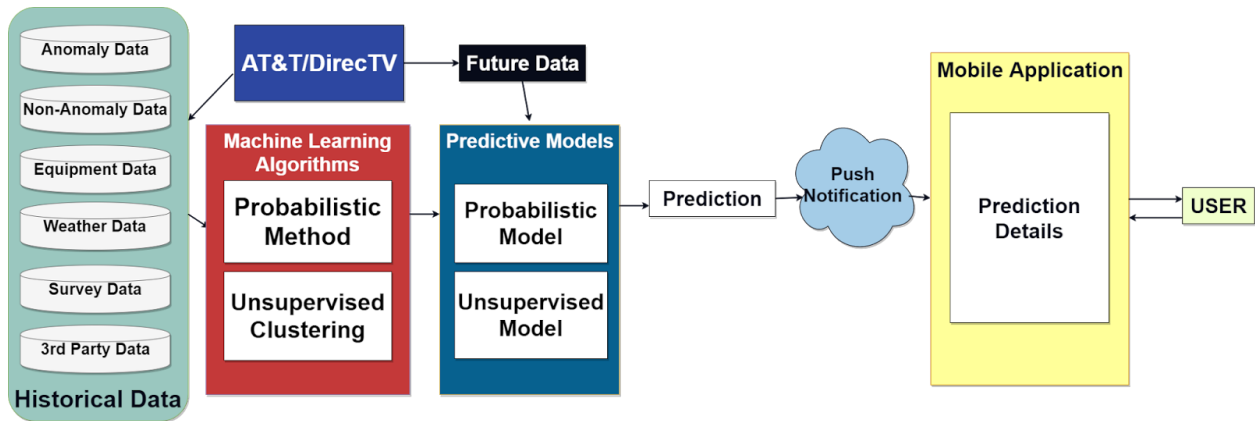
Anomaly Data
Non-Anomaly Data
Equipment Data
Weather Data
Survey Data
3rd Party Data
Historical Data

AT&T/DirecTV

Future Data

Machine Learning Algorithms
Probabilistic Method
Unsupervised Clustering

Predictive Models
Probabilistic Model
Unsupervised Model

Prediction

Push Notification

Mobile Application
Prediction Details

USER